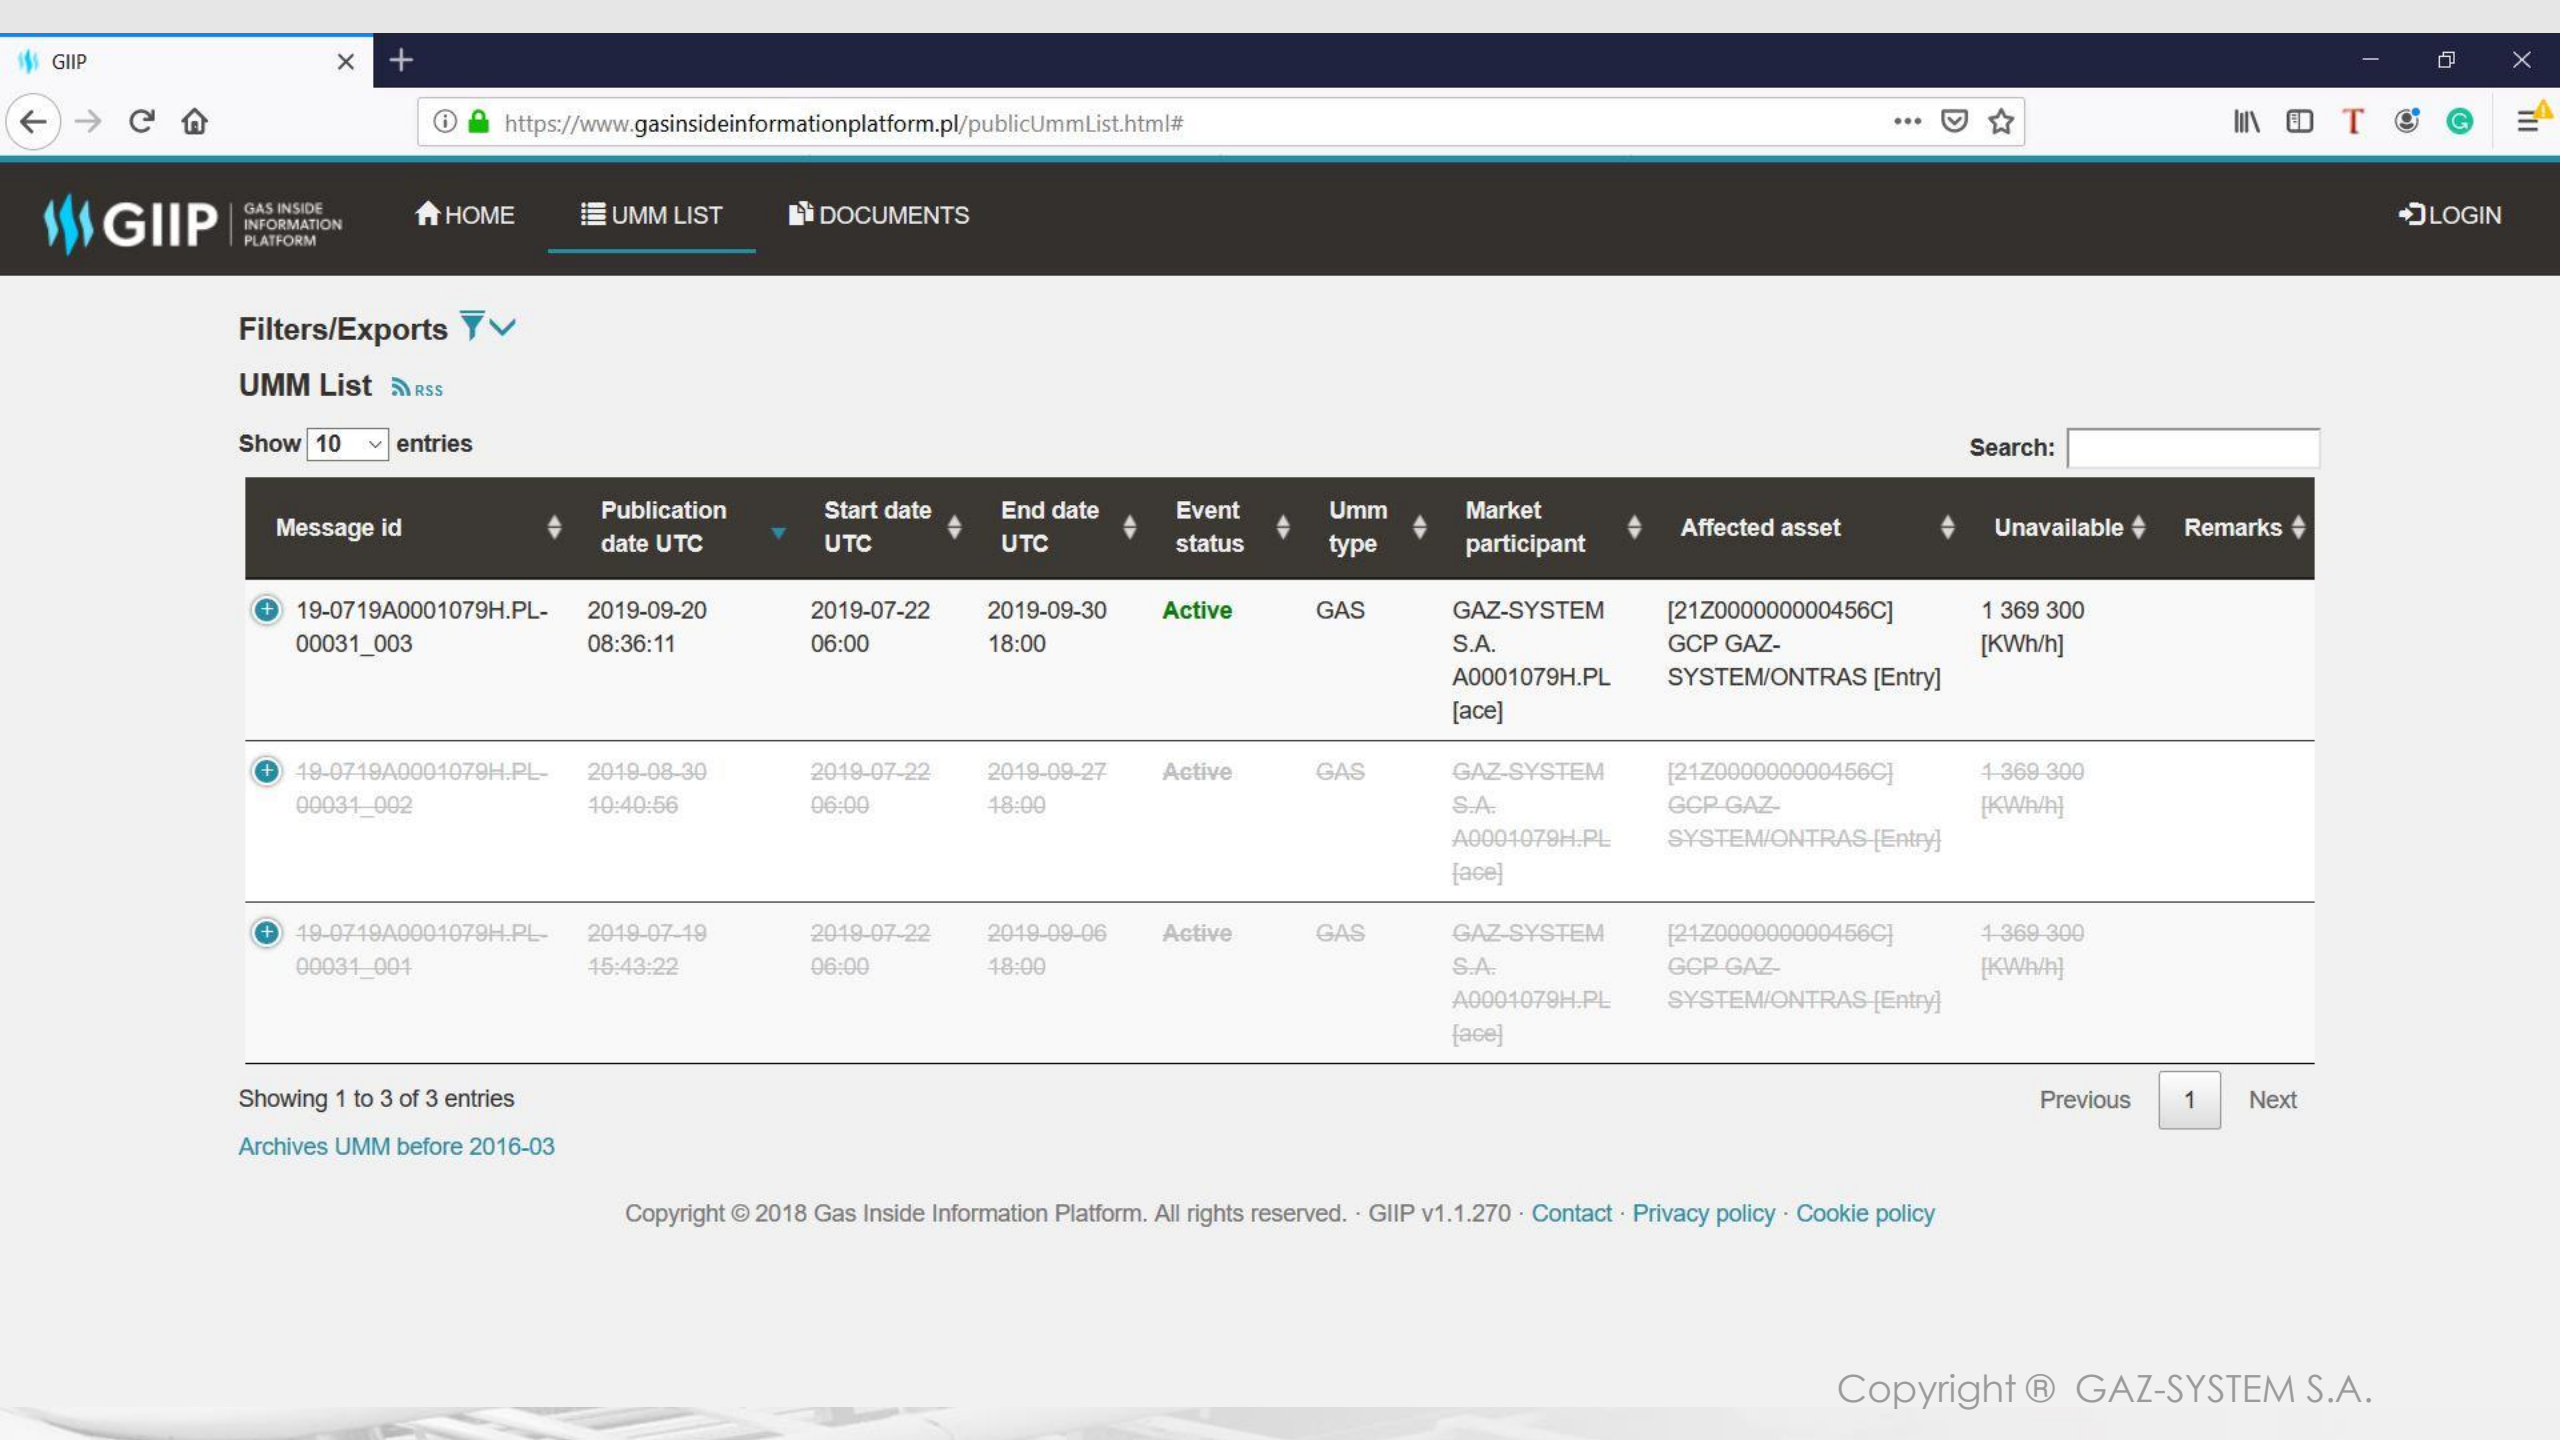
GIIP

https://www.gasinsideinformationplatform.pl/publicUmmList.html#

GIIP GAS INSIDE INFORMATION PLATFORM

HOME UMM LIST DOCUMENTS LOGIN

Filters/Exports

UMM List RSS

Show 10 entries

Search:

| Message id | Publication date UTC | Start date UTC | End date UTC | Event status | Umm type | Market participant | Affected asset | Unavailable | Remarks |
|---|---|---|---|---|---|---|---|---|---|
| 19-0719A0001079H.PL-00031_003 | 2019-09-20 08:36:11 | 2019-07-22 06:00 | 2019-09-30 18:00 | Active | GAS | GAZ-SYSTEM S.A. A0001079H.PL [ace] | [21Z000000000456C] GCP GAZ-SYSTEM/ONTRAS [Entry] | 1 369 300 [KWh/h] | |
| 19-0719A0001079H.PL-00031_002 | 2019-08-30 10:40:56 | 2019-07-22 06:00 | 2019-09-27 18:00 | Active | GAS | GAZ-SYSTEM S.A. A0001079H.PL [ace] | [21Z000000000456C] GCP GAZ-SYSTEM/ONTRAS [Entry] | 1 369 300 [KWh/h] | |
| 19-0719A0001079H.PL-00031_001 | 2019-07-19 15:43:22 | 2019-07-22 06:00 | 2019-09-06 18:00 | Active | GAS | GAZ-SYSTEM S.A. A0001079H.PL [ace] | [21Z000000000456C] GCP GAZ-SYSTEM/ONTRAS [Entry] | 1 369 300 [KWh/h] | |

Showing 1 to 3 of 3 entries

Previous 1 Next

Archives UMM before 2016-03

Copyright © 2018 Gas Inside Information Platform. All rights reserved. · GIIP v1.1.270 · Contact · Privacy policy · Cookie policy

Copyright ® GAZ-SYSTEM S.A.